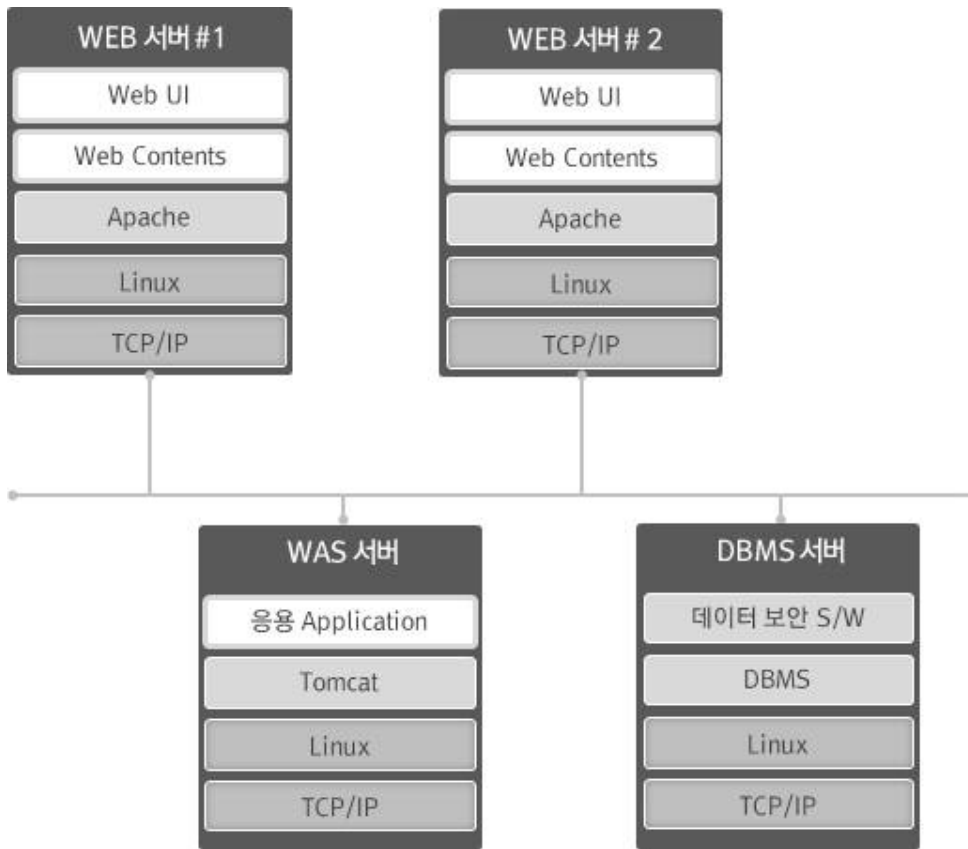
WEB 서버 #1

Web UI

Web Contents

Apache

Linux

TCP/IP

WEB 서버 # 2

Web UI

Web Contents

Apache

Linux

TCP/IP

WAS 서버

응용 Application

Tomcat

Linux

TCP/IP

DBMS 서버

데이터 보안 S/W

DBMS

Linux

TCP/IP